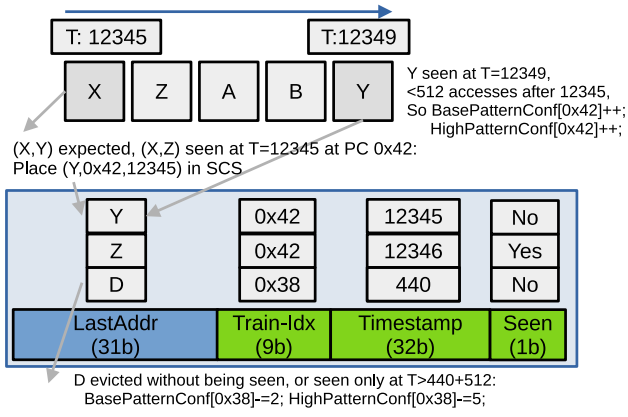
T: 12345

T:12349

X
Z
A
B
Y

Y seen at T=12349, <512 accesses after 12345, So BasePatternConf[0x42]++; HighPatternConf[0x42]++;

(X,Y) expected, (X,Z) seen at T=12345 at PC 0x42: Place (Y,0x42,12345) in SCS

| LastAddr (31b) | Train-Idx (9b) | Timestamp (32b) | Seen (1b) |
|---|---|---|---|
| Y | 0x42 | 12345 | No |
| Z | 0x42 | 12346 | Yes |
| D | 0x38 | 440 | No |

D evicted without being seen, or seen only at T>440+512: BasePatternConf[0x38]-=2; HighPatternConf[0x38]-=5;